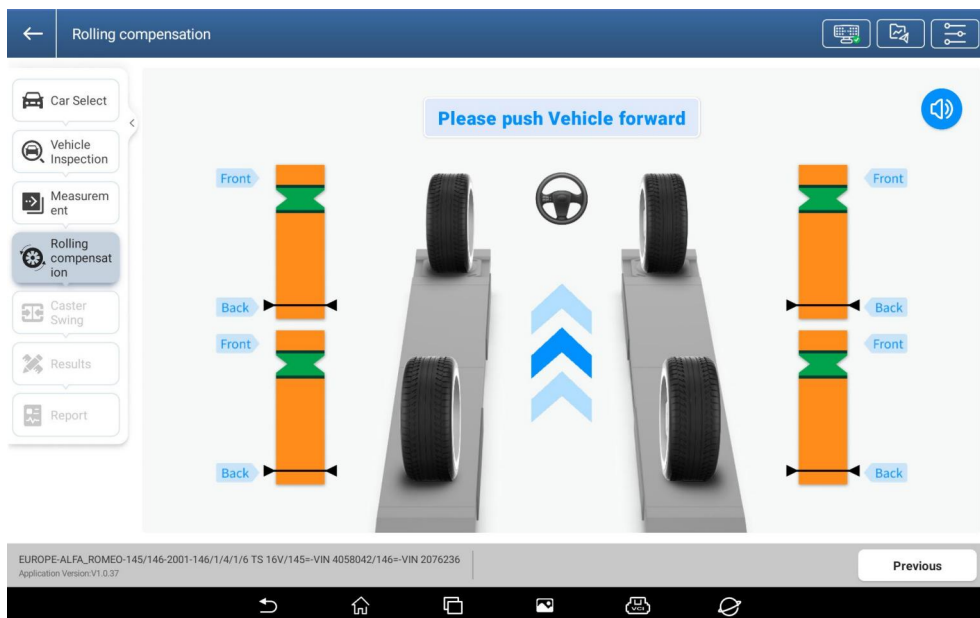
Rolling compensation

Car Select

Vehicle Inspection

Measurement

Rolling compensation

Caster Swing

Results

Report

Please push Vehicle forward

Front

Back

Front

Back

Front

Back

Front

Back

EUROPE-ALFA_ROMEO-145/146-2001-146/1/4/1/6 TS 16V/145=-VIN 4058042/146=-VIN 2076236
Application Version:V1.0.37

Previous